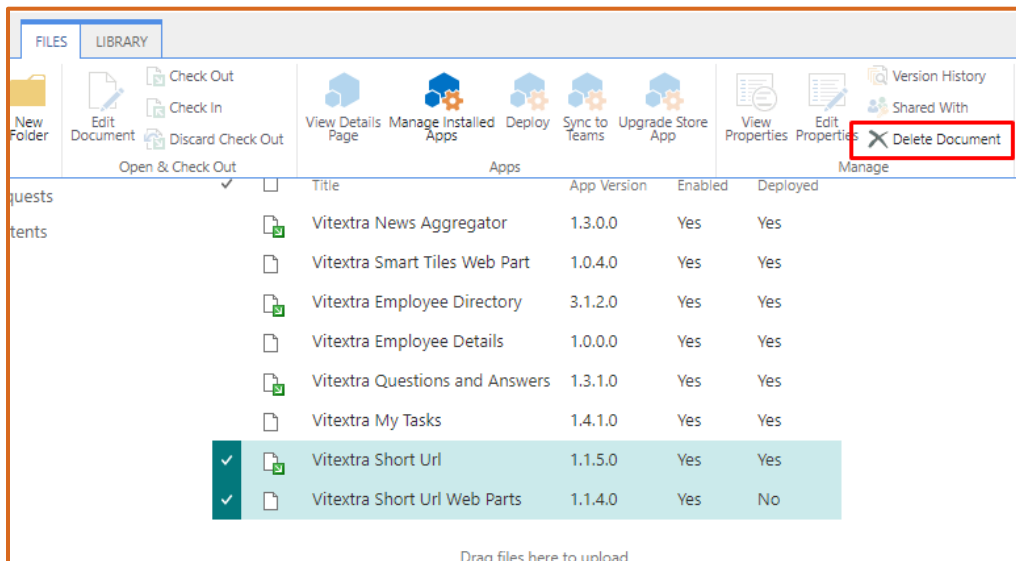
FILES LIBRARY

New Folder
Edit Document
Check Out
Check In
Discard Check Out
Open & Check Out

View Details Page
Manage Installed Apps
Deploy
Sync to Teams
Upgrade Store App
Apps

View Properties
Edit Properties
Version History
Shared With
Delete Document
Manage

quests
tents

| | | Title | App Version | Enabled | Deployed |
|---|---|---|---|---|---|
| | | Vitextra News Aggregator | 1.3.0.0 | Yes | Yes |
| | | Vitextra Smart Tiles Web Part | 1.0.4.0 | Yes | Yes |
| | | Vitextra Employee Directory | 3.1.2.0 | Yes | Yes |
| | | Vitextra Employee Details | 1.0.0.0 | Yes | Yes |
| | | Vitextra Questions and Answers | 1.3.1.0 | Yes | Yes |
| | | Vitextra My Tasks | 1.4.1.0 | Yes | Yes |
| ✓ | | Vitextra Short Url | 1.1.5.0 | Yes | Yes |
| ✓ | | Vitextra Short Url Web Parts | 1.1.4.0 | Yes | No |

Drag files here to upload